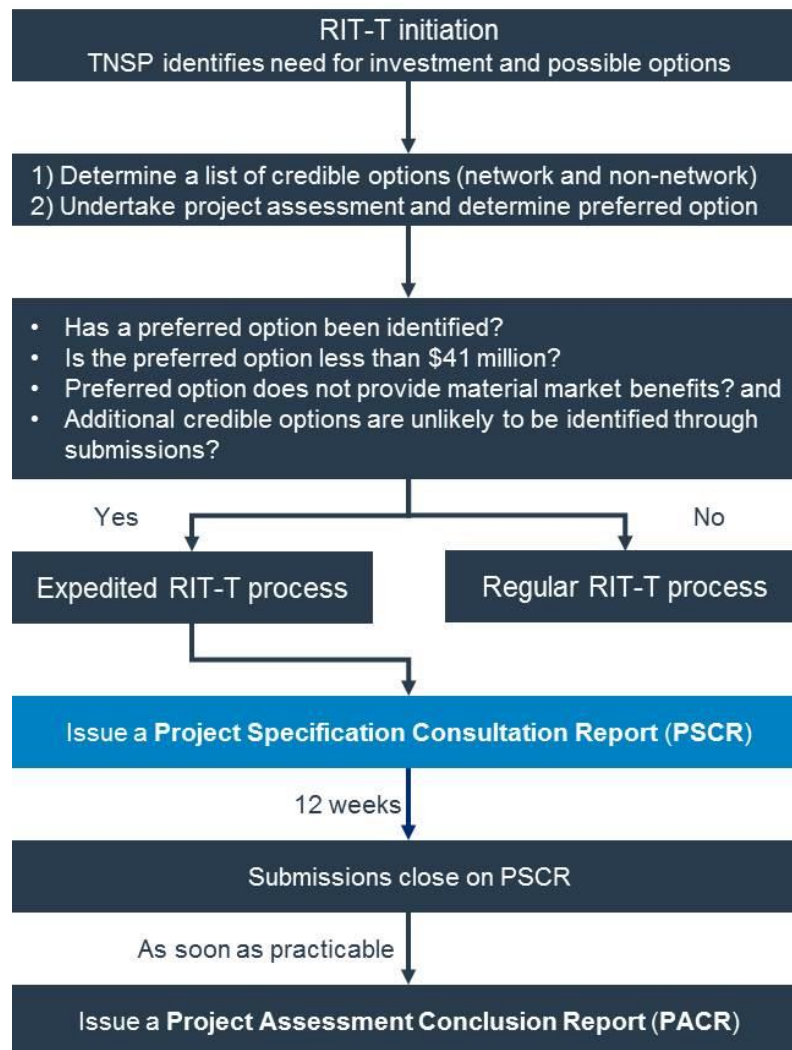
RIT-T initiation
TNSP identifies need for investment and possible options

1) Determine a list of credible options (network and non-network)
2) Undertake project assessment and determine preferred option

- Has a preferred option been identified?
- Is the preferred option less than \$41 million?
- Preferred option does not provide material market benefits? and
- Additional credible options are unlikely to be identified through submissions?

Yes

No

Expedited RIT-T process

Regular RIT-T process

Issue a **Project Specification Consultation Report** (**PSCR**)

12 weeks

Submissions close on PSCR

As soon as practicable

Issue a **Project Assessment Conclusion Report** (**PACR**)